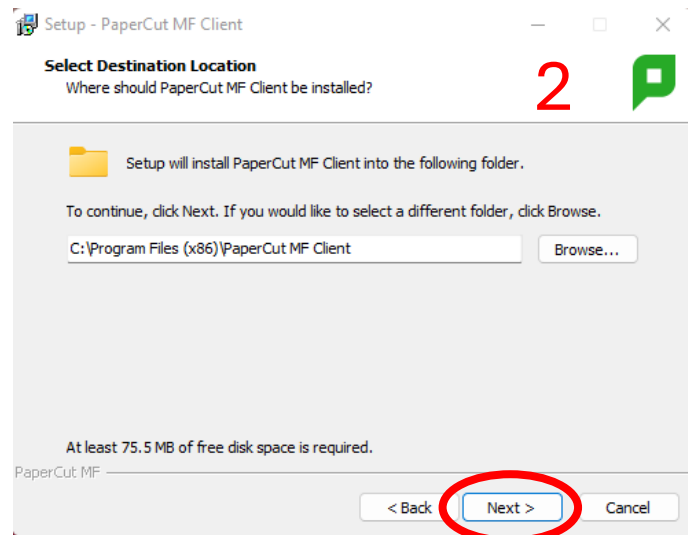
Setup - PaperCut MF Client

Select Destination Location
Where should PaperCut MF Client be installed?

2

Setup will install PaperCut MF Client into the following folder.

To continue, click Next. If you would like to select a different folder, click Browse.

C:\Program Files (x86)\PaperCut MF Client

Browse...

At least 75.5 MB of free disk space is required.

PaperCut MF

< Back

Next >

Cancel